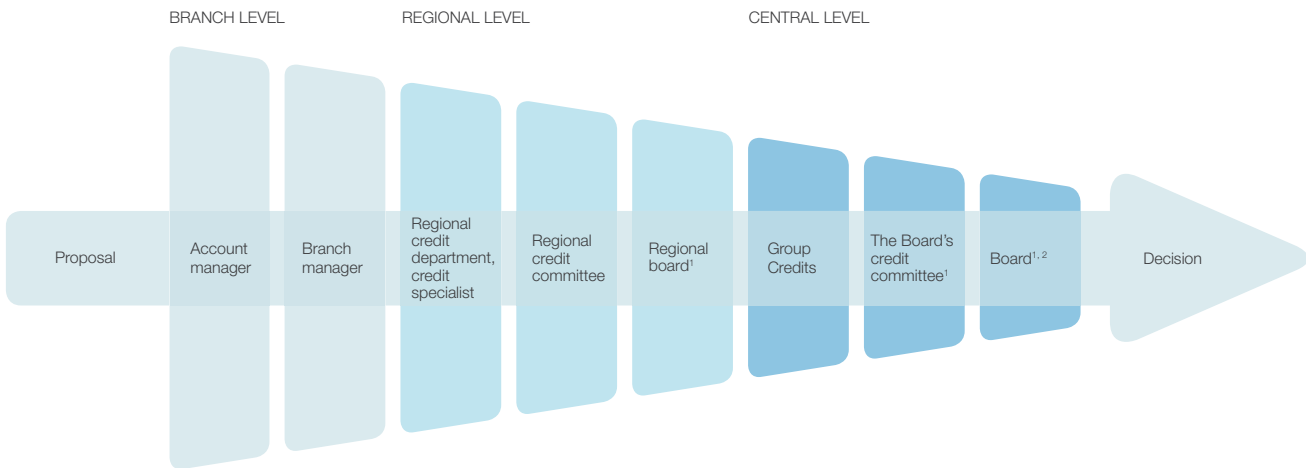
BRANCH LEVEL

REGIONAL LEVEL

CENTRAL LEVEL

Proposal

Account manager

Branch manager

Regional credit department, credit specialist

Regional credit committee

Regional board$^1$

Group Credits

The Board's credit committee$^1$

Board$^{1, 2}$

Decision